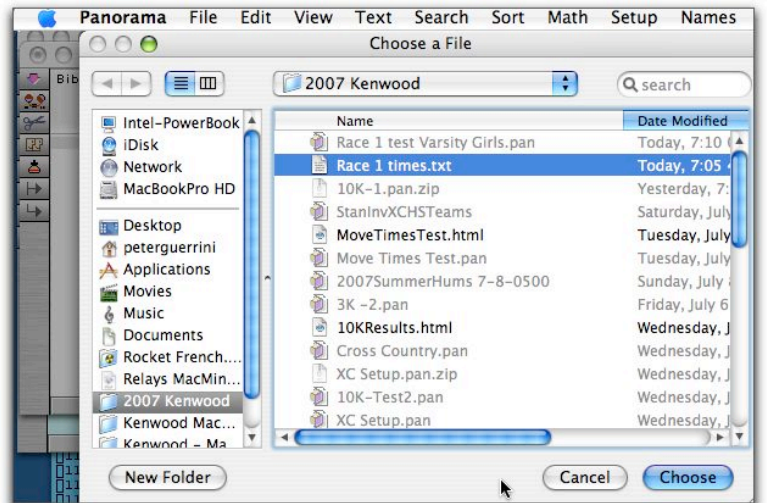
Panorama File Edit View Text Search Sort Math Setup Names

Choose a File

Bib

2007 Kenwood

search

Intel-PowerBook
iDisk
Network
MacBookPro HD
Desktop
peterguerrini
Applications
Movies
Music
Documents
Rocket French....
Relays MacMin...
2007 Kenwood
Kenwood Mac...
Kenwood – Ma

| Name | Date Modified |
|---|---|
| Race 1 test Varsity Girls.pan | Today, 7:10 |
| Race 1 times.txt | Today, 7:05 |
| 10K-1.pan.zip | Yesterday, 7: |
| StanInvXCHSTeams | Saturday, July |
| MoveTimesTest.html | Tuesday, July |
| Move Times Test.pan | Tuesday, July |
| 2007SummerHums 7-8-0500 | Sunday, July |
| 3K -2.pan | Friday, July 6 |
| 10KResults.html | Wednesday, J |
| Cross Country.pan | Wednesday, J |
| XC Setup.pan.zip | Wednesday, J |
| 10K-Test2.pan | Wednesday, J |
| XC Setup.pan | Wednesday, J |

New Folder

Cancel

Choose